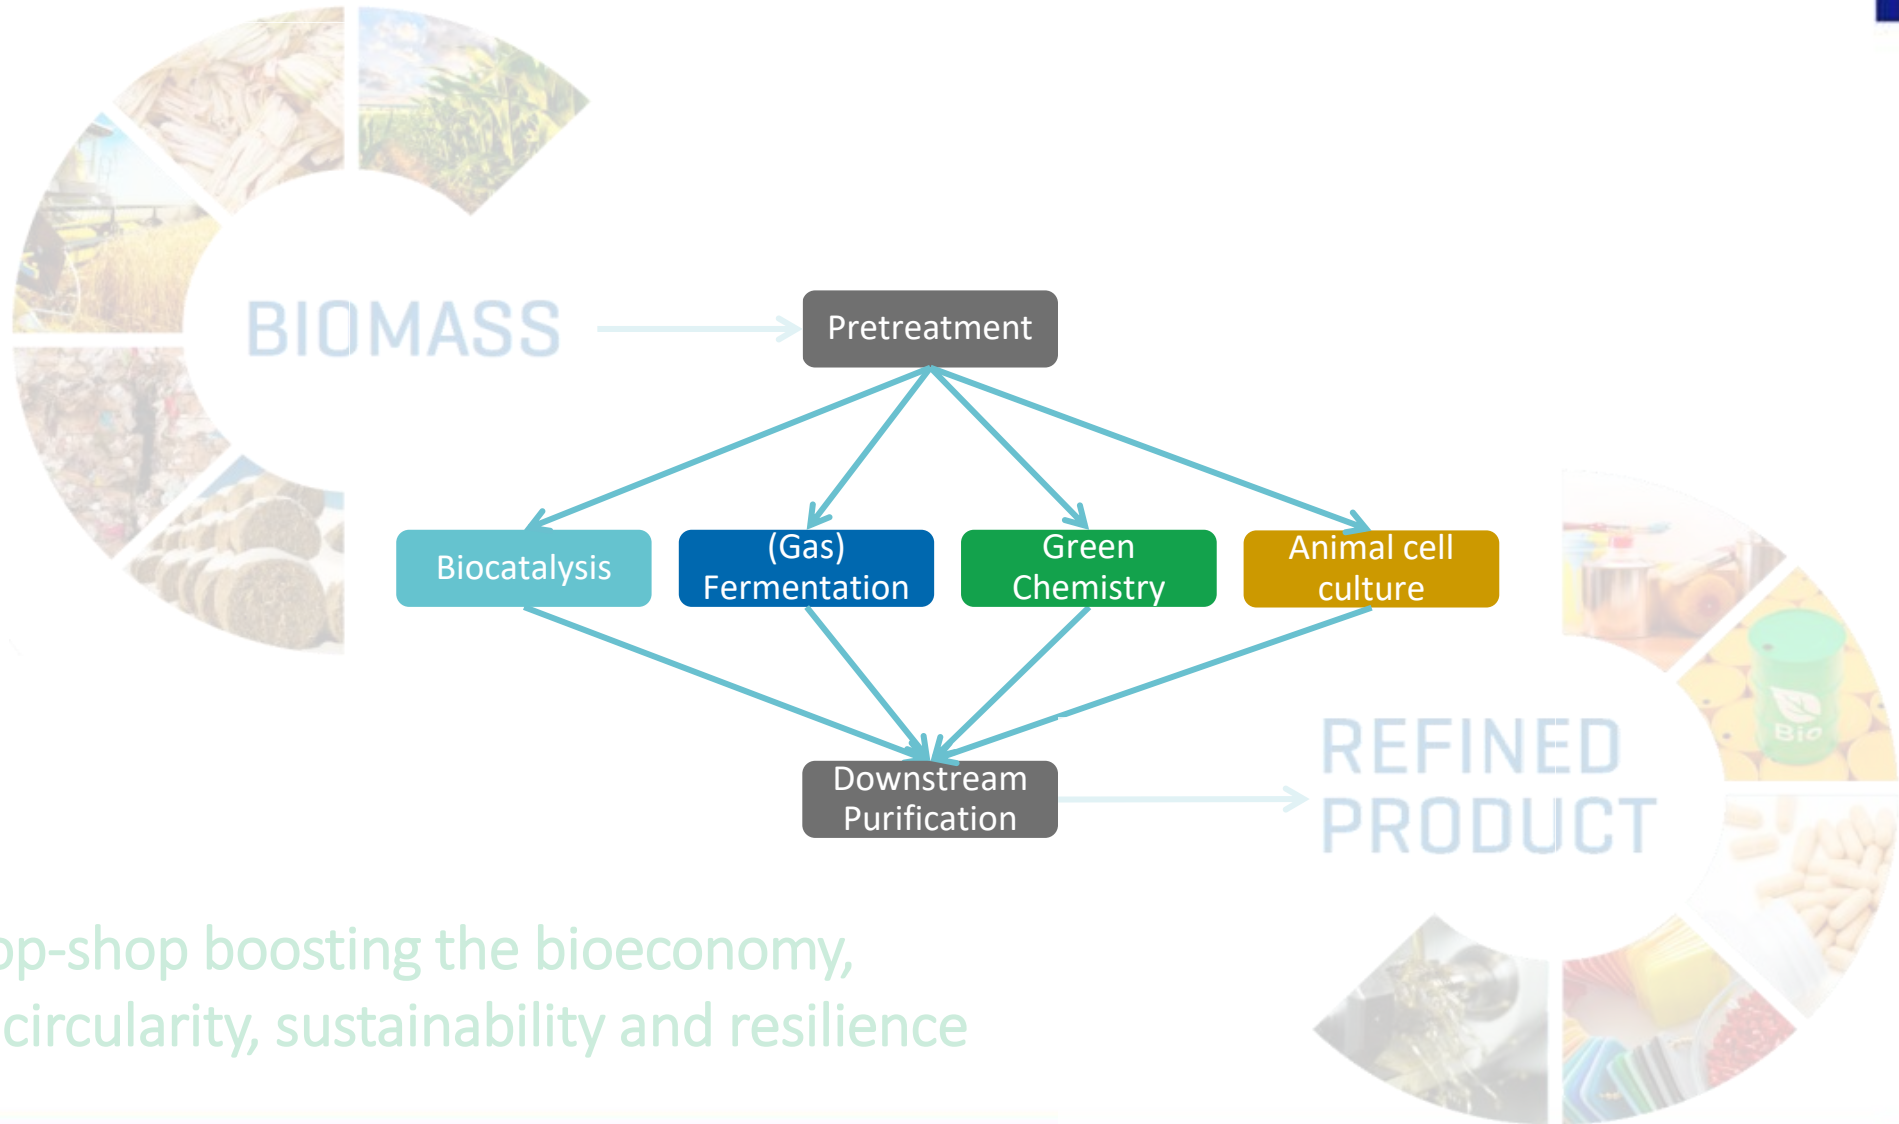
BIOMASS

Pretreatment

Biocatalysis

(Gas) Fermentation

Green Chemistry

Animal cell culture

Downstream Purification

REFINED PRODUCT

Bio

op-shop boosting the bioeconomy, circularity, sustainability and resilience